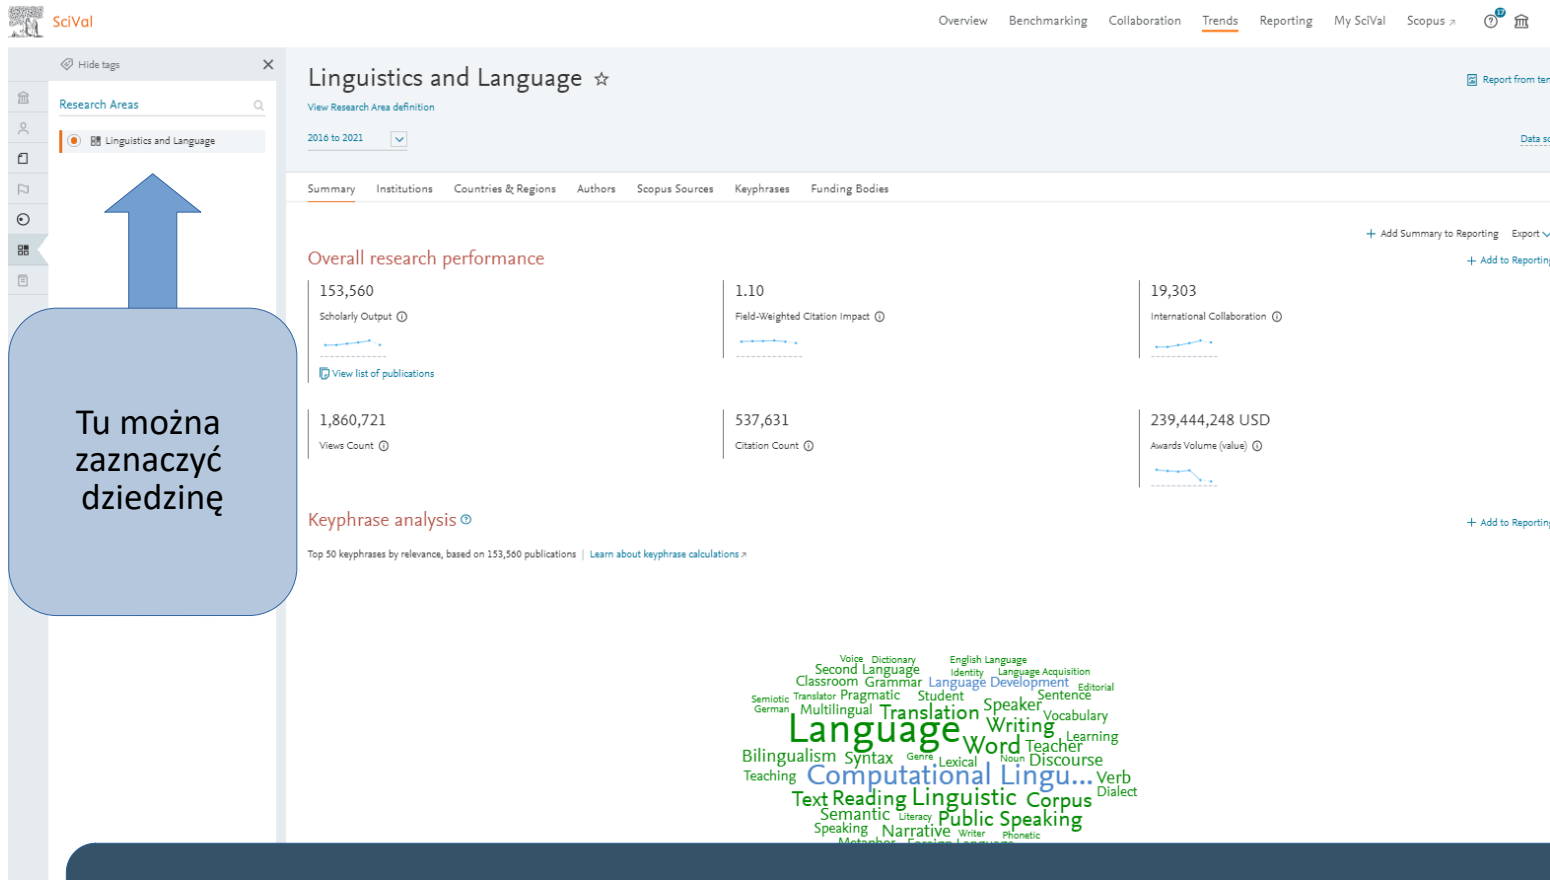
SciVal

Overview Benchmarking Collaboration Trends Reporting My SciVal Scopus

Hide tags

Research Areas

Linguistics and Language

Tu można zaznaczyć dziedzinę

Linguistics and Language ☆

View Research Area definition

2016 to 2021

Report from ter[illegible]

Data s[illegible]

Summary Institutions Countries & Regions Authors Scopus Sources Keyphrases Funding Bodies

+ Add Summary to Reporting Export

+ Add to Reporting

Overall research performance

153,560
Scholarly Output

View list of publications

1.10
Field-Weighted Citation Impact

19,303
International Collaboration

1,860,721
Views Count

537,631
Citation Count

239,444,248 USD
Awards Volume (value)

Keyphrase analysis

+ Add to Reporting

Top 50 keyphrases by relevance, based on 153,560 publications | Learn about keyphrase calculations

Voice Dictionary English Language Second Language Identity Language Acquisition Classroom Grammar Language Development Editorial Semiotic Translator Pragmatic Student Sentence German Multilingual Translation Speaker Vocabulary Language Writing Learning Word Teacher Bilingualism Syntax Genre Lexical Noun Discourse Teaching Computational Lingu... Verb Dialect Text Reading Linguistic Corpus Semantic Literacy Public Speaking Speaking Narrative Writer Phonetic